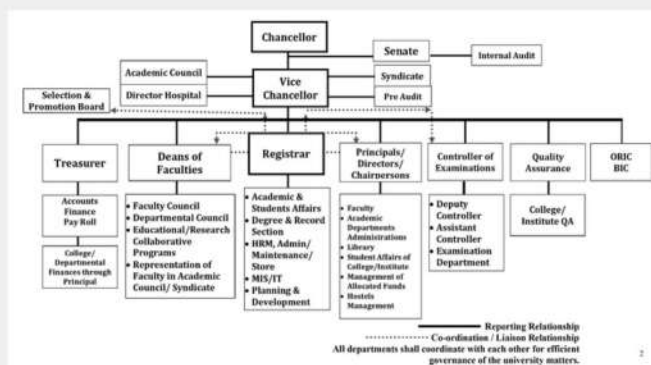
Chancellor

Senate

Internal Audit

Academic Council

Vice Chancellor

Syndicate

Director Hospital

Pre Audit

Selection & Promotion Board

Treasurer

Deans of Faculties

Registrar

Principals/ Directors/ Chairpersons

Controller of Examinations

Quality Assurance

ORIC BIC

Accounts Finance Pay Roll

College/ Departmental Finances through Principal

- Faculty Council
- Departmental Council
- Educational/Research Collaborative Programs
- Representation of Faculty in Academic Council/ Syndicate

- Academic & Students Affairs
- Degree & Record Section
- HRM, Admin/ Maintenance/ Store
- MIS/IT
- Planning & Development

- Faculty
- Academic Departments Administrations
- Library
- Student Affairs of College/Institute
- Management of Allocated Funds
- Hostels Management

- Deputy Controller
- Assistant Controller
- Examination Department

College/ Institute QA

Reporting Relationship

Co-ordination / Liaison Relationship

All departments shall coordinate with each other for efficient governance of the university matters.

2